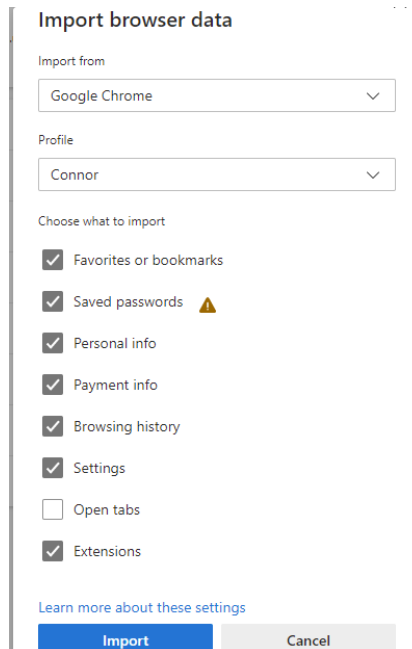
Import browser data

Import from

Google Chrome

Profile

Connor

Choose what to import

Favorites or bookmarks

Saved passwords

Personal info

Payment info

Browsing history

Settings

Open tabs

Extensions

Learn more about these settings

Import

Cancel